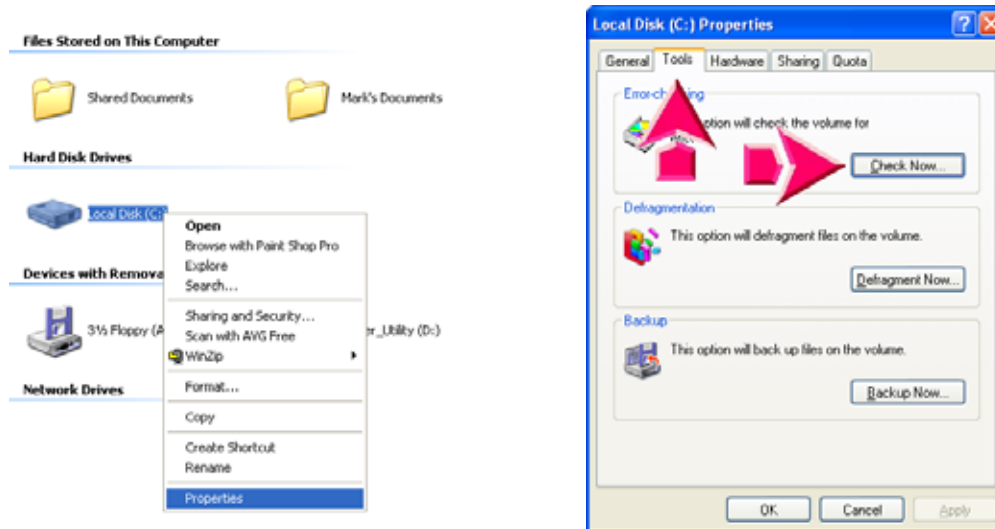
Files Stored on This Computer

Shared Documents

Mark's Documents

Hard Disk Drives

Local Disk (C:)

Devices with Remova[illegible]

3½ Floppy (A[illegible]

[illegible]r_Utility (D:)

Network Drives

Open
Browse with Paint Shop Pro
Explore
Search...
Sharing and Security...
Scan with AVG Free
WinZip
Format...
Copy
Create Shortcut
Rename
Properties

Local Disk (C:) Properties

General | Tools | Hardware | Sharing | Quota

Error-ch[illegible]ng

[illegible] option will check the volume for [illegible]

Check Now...

Defragmentation

This option will defragment files on the volume.

Defragment Now...

Backup

This option will back up files on the volume.

Backup Now...

OK | Cancel | Apply